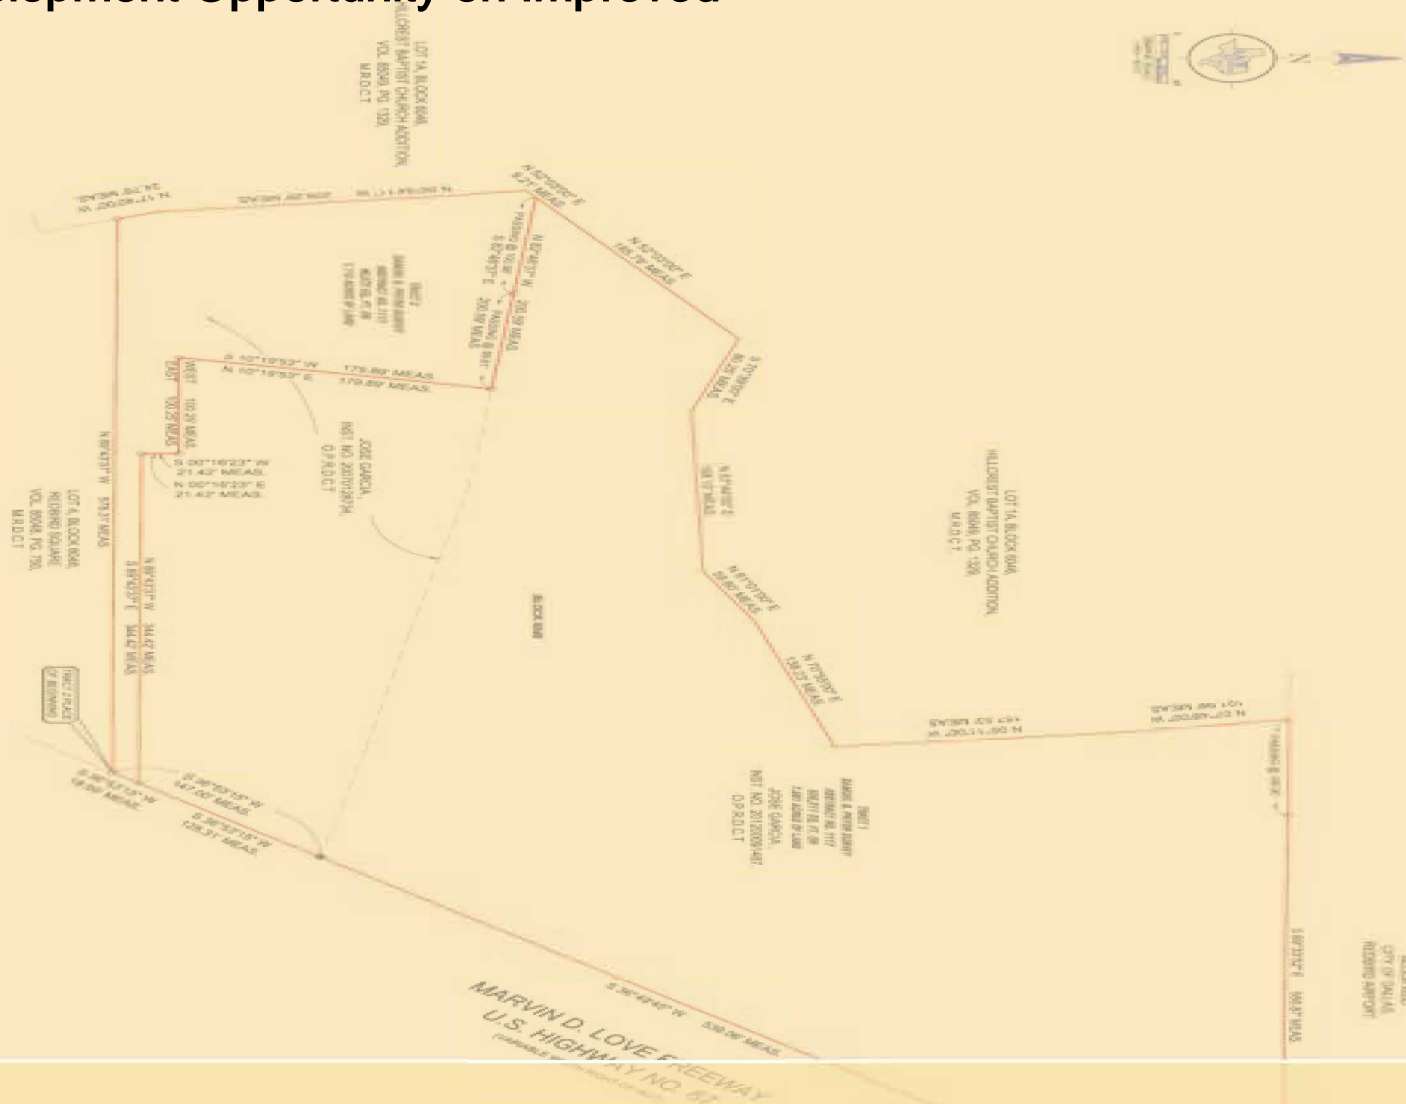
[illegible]lopment Opportunity on Improved

LOT 1A, BLOCK 8046, HILLCREST BAPTIST CHURCH ADDITION, VOL. 86046, PG. 1320, M.R.D.C.T

N

N. 17°00'20" W. 34.78' MEAS.

N. 00°14'11" W. 206.26' MEAS.

N. 70°12'03" E. 9.21' MEAS.

N. 52°12'03" E. 185.78' MEAS.

N. 02°46'17" W. 250.99' MEAS.

S. 02°46'17" E. 250.99' MEAS.

TRACT 1 DANIEL & PHYSIS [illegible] SURVEY ABSTRACT NO. 1117 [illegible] 1.718 ACRES OF LAND

S. 10°19'53" W. 179.89' MEAS.

N. 10°19'53" E. 179.89' MEAS.

WEST 103.29' MEAS.

EAST 103.29' MEAS.

JOSE GARCIA, INST. NO. 201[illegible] O.P.R.D.C.T.

S. 00°16'23" W. 21.42' MEAS.

N. 00°16'23" E. 21.42' MEAS.

N. 89°43'37" W. 579.37' MEAS.

N. 89°43'37" W. 344.42' MEAS.

S. 89°43'37" E. 344.42' MEAS.

LOT 4, BLOCK 8046, REDBIRD SQUARE VOL. 86046, PG. 720, M.R.D.C.T

TRACT 2 PLACE OF BEGINNING

LOT 1A, BLOCK 8046, HILLCREST BAPTIST CHURCH ADDITION, VOL. 86046, PG. 1320, M.R.D.C.T

BLOCK 8046

N. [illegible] E. 108.17' MEAS.

N. 70°12'03" E. 59.05' MEAS.

N. 70°12'03" E. 139.23' MEAS.

N. 00°11'05" W. 147.52' MEAS.

N. 07°48'20" W. 101.88' MEAS.

TRACT 1 DANIEL & PHYSIS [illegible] SURVEY ABSTRACT NO. 1117 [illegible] ACRES OF LAND JOSE GARCIA, INST. NO. 2012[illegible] O.P.R.D.C.T

S. 36°53'15" W. 18.00' MEAS.

S. 36°53'15" W. 147.00' MEAS.

S. 36°53'15" W. 126.31' MEAS.

S. 36°48'40" W. 539.06' MEAS.

MARVIN D. LOVE FREEWAY U.S. HIGHWAY NO. 67

S. 89°33'52" E. 390.82' MEAS.

CITY OF DALLAS, REDBIRD AIRPORT